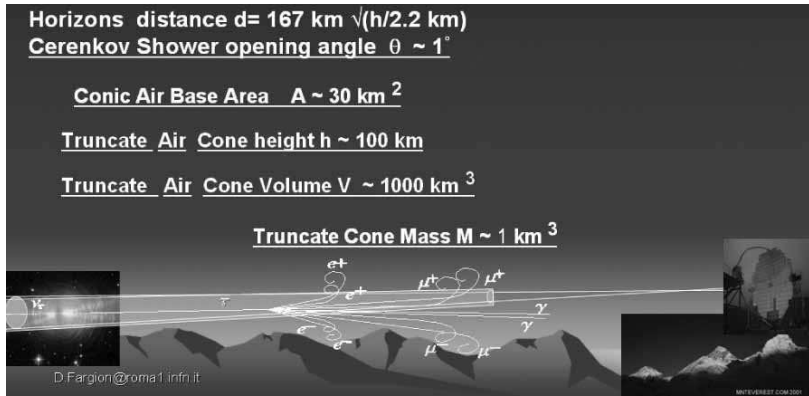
Horizons distance d= 167 km $\sqrt{(h/2.2 \text{ km})}$
Cerenkov Shower opening angle $\theta \sim 1^{\circ}$

Conic Air Base Area A ~ 30 km $^2$

Truncate Air Cone height h ~ 100 km

Truncate Air Cone Volume V ~ 1000 km $^3$

Truncate Cone Mass M ~ 1 km $^3$

$e^+$
$e^+$
$\mu^+$
$\mu^+$
$\nu_\tau$
$\tau$
$\gamma$
$\gamma$
$e^-$
$e^-$
$\mu^-$
$\mu^-$

D.Fargion@roma1.infn.it

MNTEVEREST.COM 2001